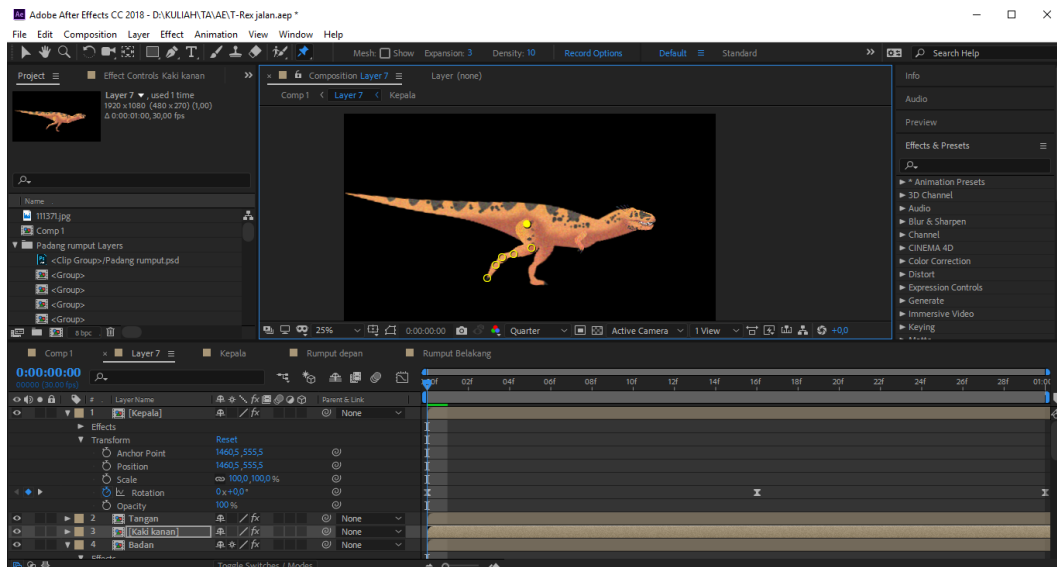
Adobe After Effects CC 2018 - D:\KULIAH\TA\AE\T-Rex jalan.aep *

File Edit Composition Layer Effect Animation View Window Help

Mesh: Show Expansion: 3 Density: 10 Record Options Default Standard Search Help

Project Effect Controls Kaki kanan

Layer 7, used 1 time
1920 x 1080 (480 x 270) (1,00)
Δ 0:00:01:00, 30,00 fps

Name
111371.jpg
Comp 1
Padang rumput Layers
<Clip Group>/Padang rumput.psd
<Group>
<Group>
<Group>
<Group>
8 bpc

Composition Layer 7 Layer (none)
Comp 1 Layer 7 Kepala

25% Quarter 0:00:00:00 Active Camera 1 View +0,0

Info
Audio
Preview
Effects & Presets
* Animation Presets
3D Channel
Audio
Blur & Sharpen
Channel
CINEMA 4D
Color Correction
Distort
Expression Controls
Generate
Immersive Video
Keying

Comp 1 Layer 7 Kepala Rumput depan Rumput Belakang

0:00:00:00
00000 (30.00 fps)

Layer Name Parent & Link
1 [Kepala] None
Effects
Transform Reset
Anchor Point 1460,5 ,555,5
Position 1460,5 ,555,5
Scale 100,0,100,0 %
Rotation 0x+0,0°
Opacity 100 %
2 Tangan None
3 [Kaki kanan] None
4 Badan None
Effects

0f 02f 04f 06f 08f 10f 12f 14f 16f 18f 20f 22f 24f 26f 28f 01:0

Toggle Switches / Modes